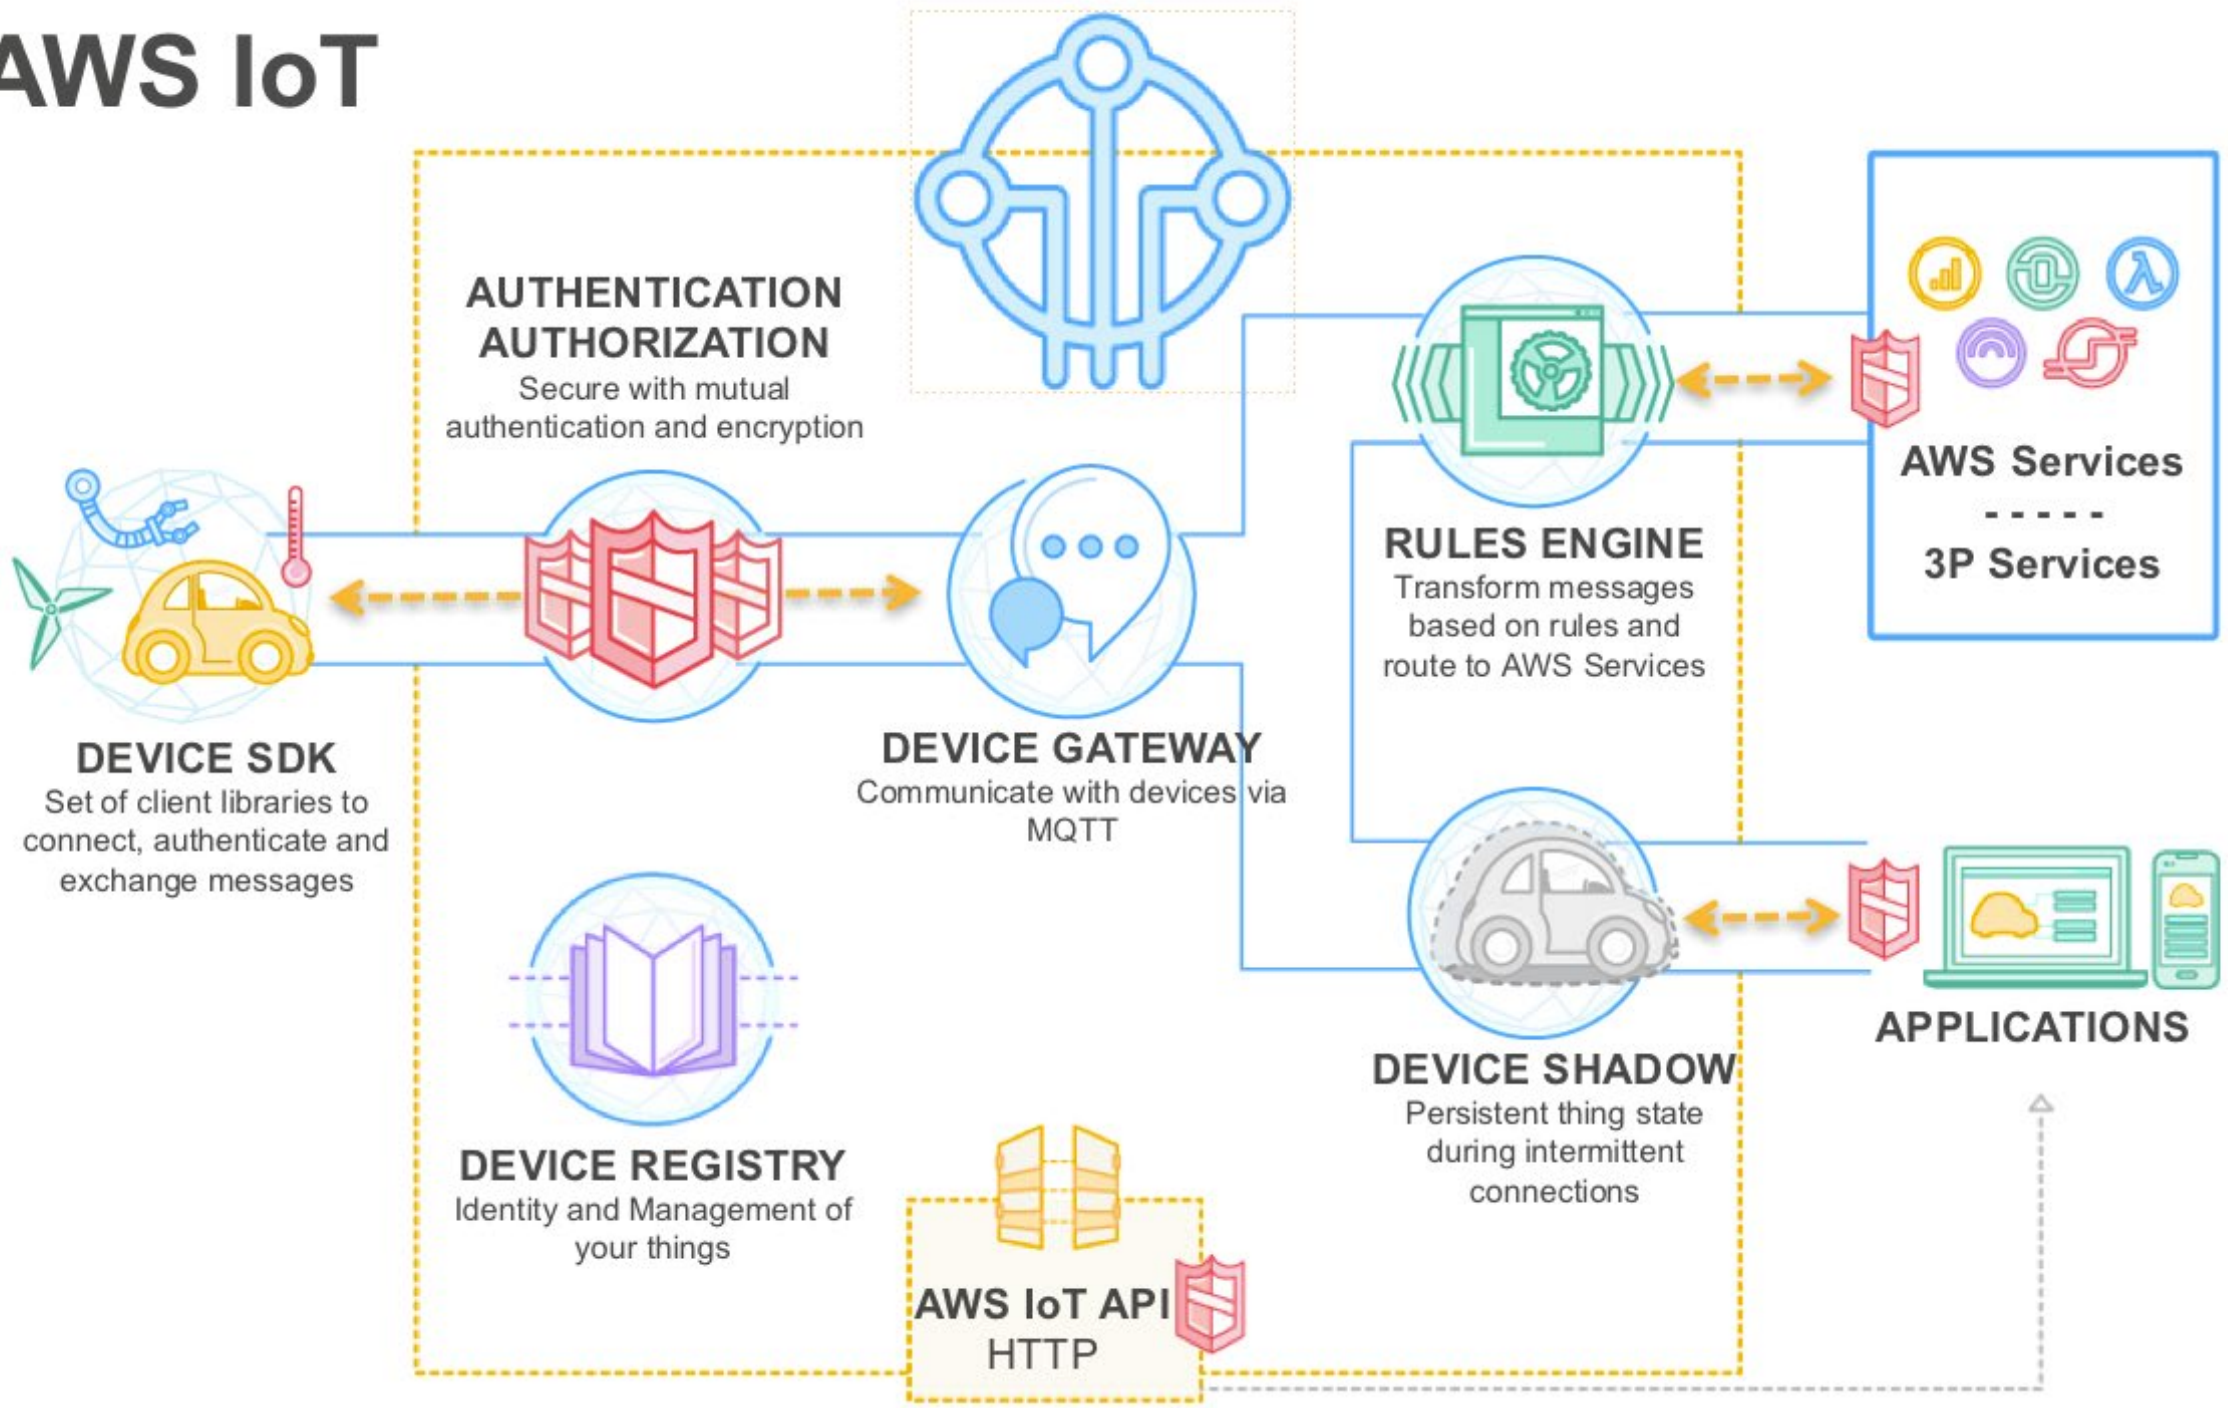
AWS IoT

AUTHENTICATION
AUTHORIZATION
Secure with mutual authentication and encryption

DEVICE SDK
Set of client libraries to connect, authenticate and exchange messages

DEVICE GATEWAY
Communicate with devices via MQTT

RULES ENGINE
Transform messages based on rules and route to AWS Services

AWS Services
- - - - -
3P Services

DEVICE SHADOW
Persistent thing state during intermittent connections

APPLICATIONS

DEVICE REGISTRY
Identity and Management of your things

AWS IoT API
HTTP